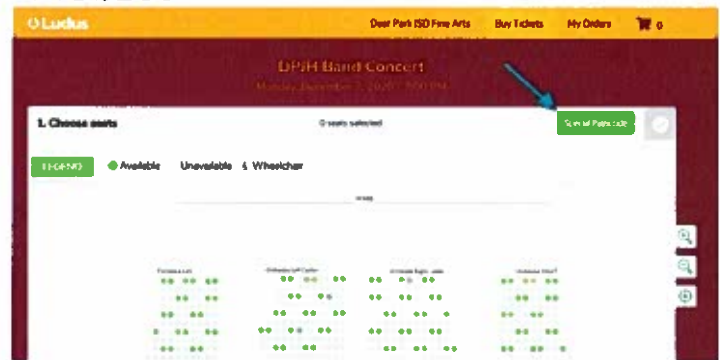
Ludus

Deer Park ISD Fine Arts

Buy Tickets

My Orders

0

DPJH Band Concert

Monday, December 7, 2020 7:00 PM

1. Choose seats

0 seats selected

Special Pass code

LEGEND

Available

Unavailable

Wheelchair

stage

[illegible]

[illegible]

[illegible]

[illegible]